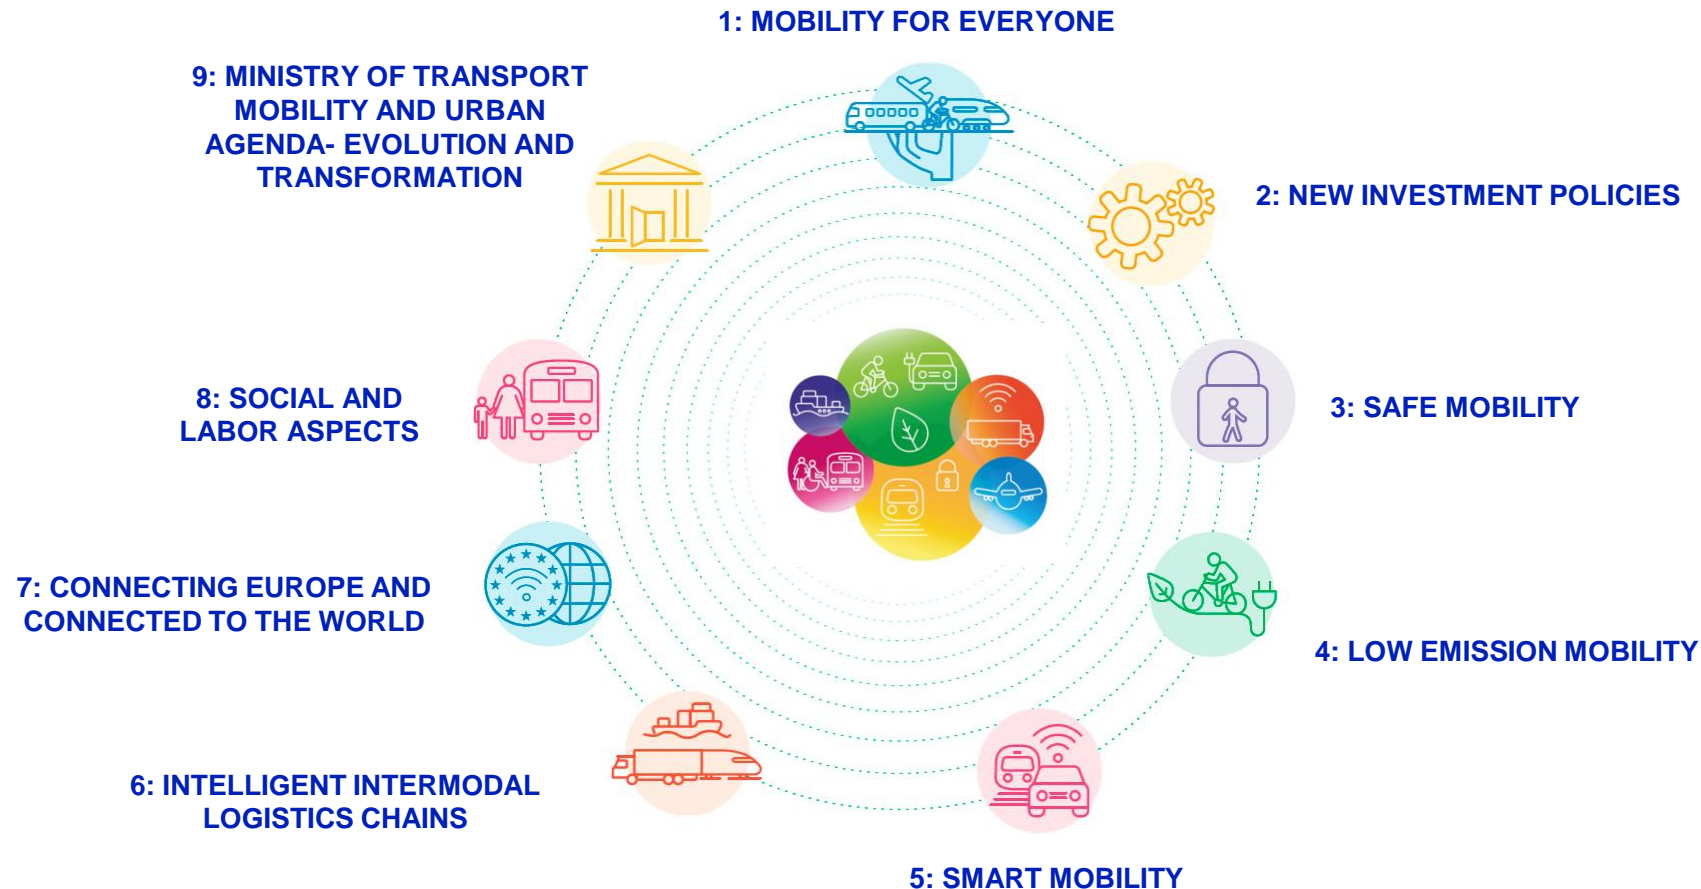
1: MOBILITY FOR EVERYONE

2: NEW INVESTMENT POLICIES

3: SAFE MOBILITY

4: LOW EMISSION MOBILITY

5: SMART MOBILITY

6: INTELLIGENT INTERMODAL LOGISTICS CHAINS

7: CONNECTING EUROPE AND CONNECTED TO THE WORLD

8: SOCIAL AND LABOR ASPECTS

9: MINISTRY OF TRANSPORT MOBILITY AND URBAN AGENDA- EVOLUTION AND TRANSFORMATION